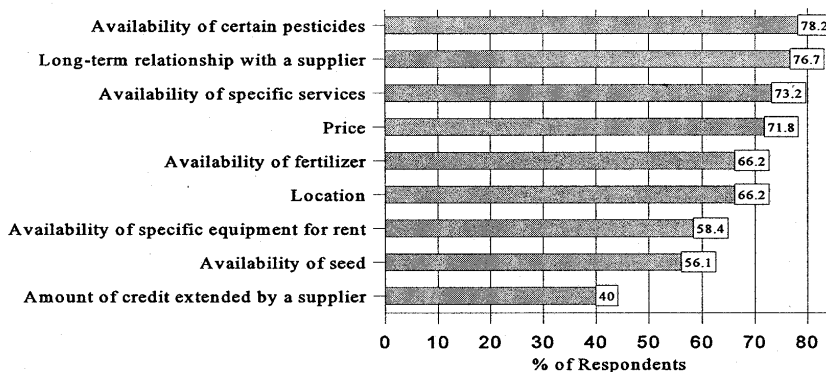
Availability of certain pesticides 78.2
Long-term relationship with a supplier 76.7
Availability of specific services 73.2
Price 71.8
Availability of fertilizer 66.2
Location 66.2
Availability of specific equipment for rent 58.4
Availability of seed 56.1
Amount of credit extended by a supplier 40

0 10 20 30 40 50 60 70 80
% of Respondents